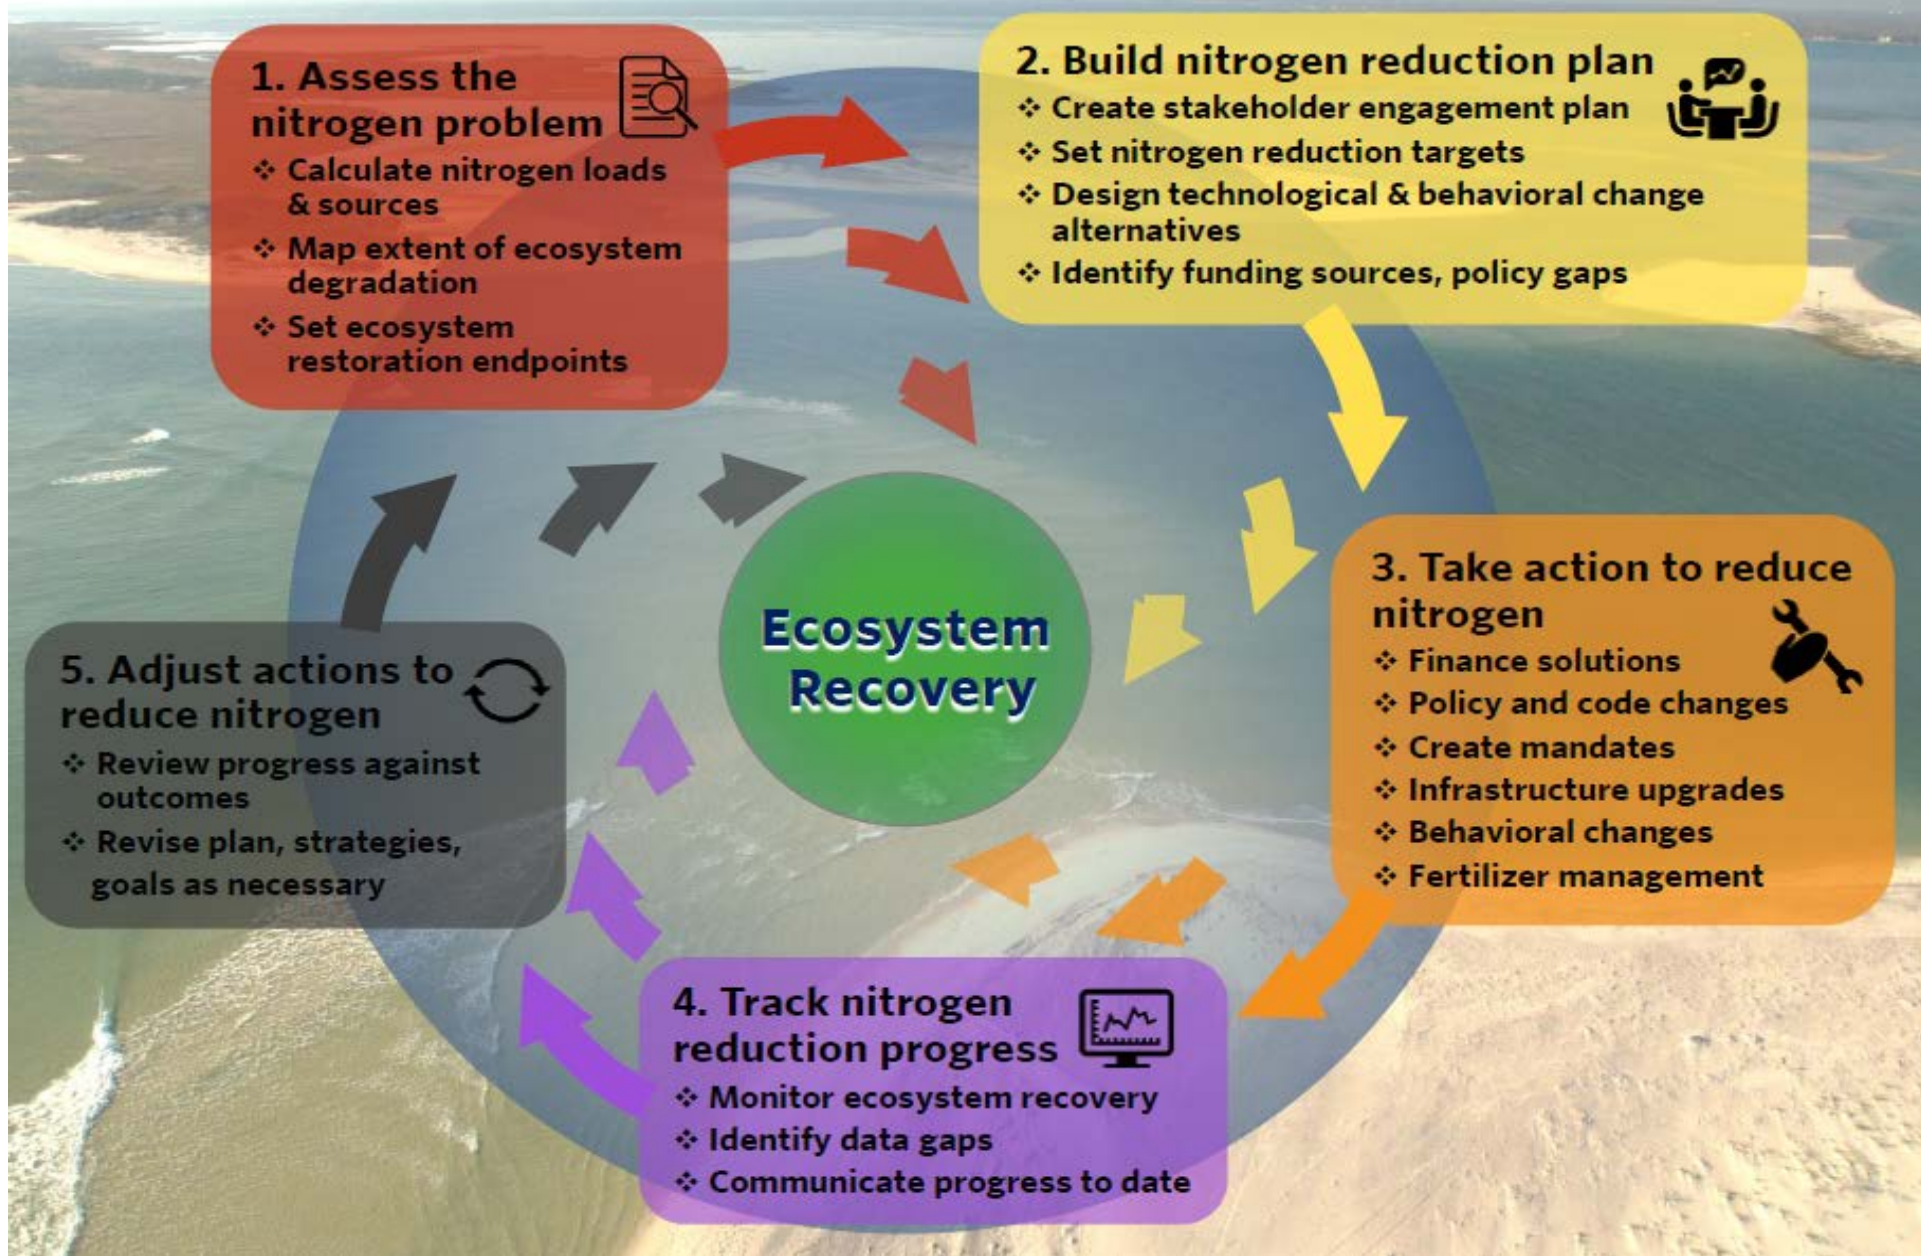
1. Assess the nitrogen problem
❖ Calculate nitrogen loads & sources
❖ Map extent of ecosystem degradation
❖ Set ecosystem restoration endpoints

2. Build nitrogen reduction plan
❖ Create stakeholder engagement plan
❖ Set nitrogen reduction targets
❖ Design technological & behavioral change alternatives
❖ Identify funding sources, policy gaps

Ecosystem Recovery

3. Take action to reduce nitrogen
❖ Finance solutions
❖ Policy and code changes
❖ Create mandates
❖ Infrastructure upgrades
❖ Behavioral changes
❖ Fertilizer management

4. Track nitrogen reduction progress
❖ Monitor ecosystem recovery
❖ Identify data gaps
❖ Communicate progress to date

5. Adjust actions to reduce nitrogen
❖ Review progress against outcomes
❖ Revise plan, strategies, goals as necessary